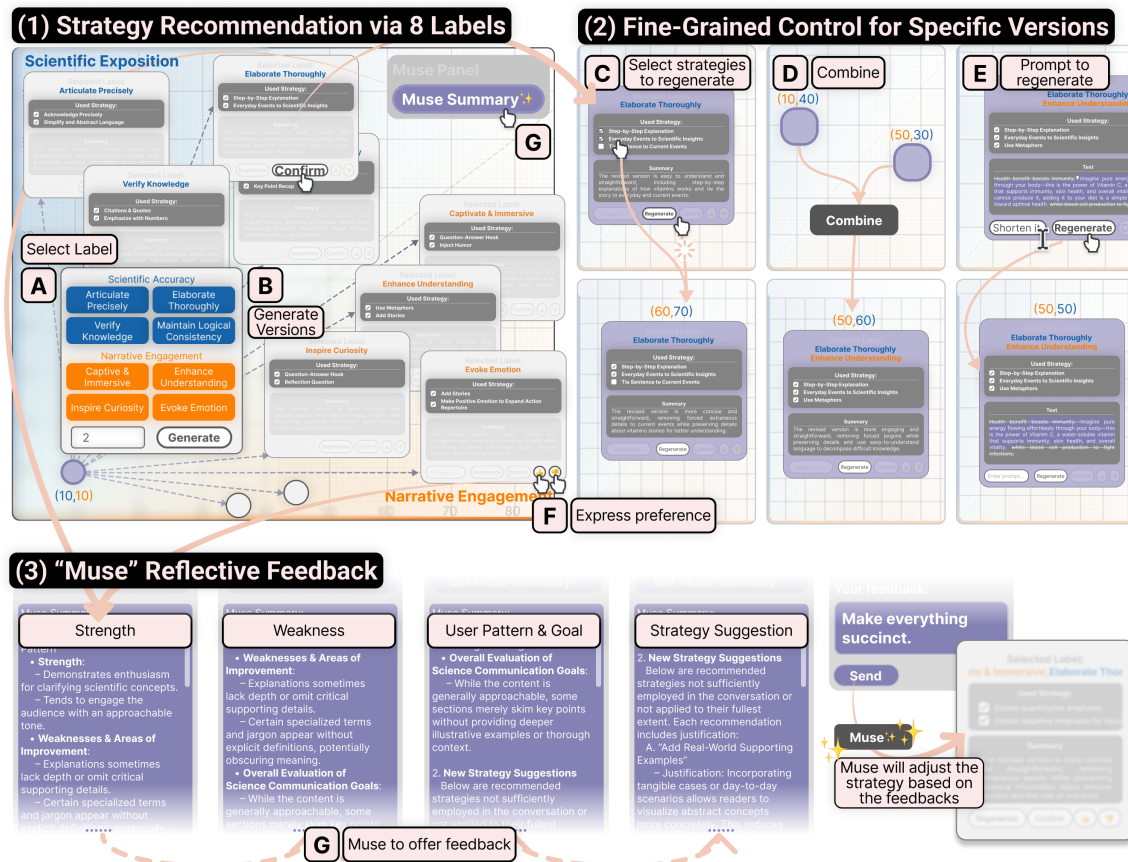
(1) Strategy Recommendation via 8 Labels

Scientific Exposition

Muse Panel

Muse Summary✨

G

Selected Label:
Articulate Precisely
Used Strategy:
Acknowledge Precisely
Simplify and Abstract Language

Selected Label:
Elaborate Thoroughly
Used Strategy:
Step-by-Step Explanation
Everyday Events to Scientific Insights

Confirm

Key Point Recap

Verify Knowledge
Used Strategy:
Citations & Quotes
Emphasize with Numbers

Selected Label:
Captivate & Immersive
Used Strategy:
Question-Answer Hook
Inject Humor

Select Label

A

Scientific Accuracy
Articulate Precisely
Elaborate Thoroughly
Verify Knowledge
Maintain Logical Consistency
Narrative Engagement
Captive & Immersive
Enhance Understanding
Inspire Curiosity
Evoke Emotion
2
Generate

B

Generate Versions

Selected Label:
Enhance Understanding
Used Strategy:
Use Metaphors
Add Stories

Inspire Curiosity
Used Strategy:
Question-Answer Hook
Reflection Question

Selected Label:
Evoke Emotion
Used Strategy:
Add Stories
Make Positive Emotion to Expand Action Repertoire

(10,10)

Narrative Engagement

F

Express preference

(2) Fine-Grained Control for Specific Versions

C

Select strategies to regenerate

Elaborate Thoroughly
Used Strategy:
Step-by-Step Explanation
Everyday Events to Scientific Insights
Tie Sentence to Current Events
Summary
The revised version is easy to understand and straightforward, including step-by-step explanation of how vitamins works and tie the story to everyday and current events.
Regenerate

D

Combine

(10,40)

(50,30)

Combine

E

Prompt to regenerate

Elaborate Thoroughly
Enhance Understanding
Used Strategy
Step-by-Step Explanation
Everyday Events to Scientific Insights
Use Metaphors
Text
Health benefit boosts immunity. Imagine pure energy flowing effortlessly through your body—this is the power of Vitamin C, a nutrient that supports immunity, skin health, and overall vitality. Vitamin C cannot produce it, adding it to your diet is a simple step toward optimal health.

Shorten i
Regenerate

(60,70)

Selected Label:
Elaborate Thoroughly
Used Strategy:
Step-by-Step Explanation
Everyday Events to Scientific Insights
Tie Sentence to Current Events
Summary
The revised version is more concise and straightforward, removing forced extraneous details to current events while preserving details about vitamins stories for better understanding.
Regenerate

(50,60)

Elaborate Thoroughly
Enhance Understanding
Used Strategy:
Step-by-Step Explanation
Everyday Events to Scientific Insights
Use Metaphors
Summary
The revised version is more engaging and straightforward, removing forced jargons while preserving details and use easy-to-understand language to decompose difficult knowledge.
Regenerate

(50,50)

Elaborate Thoroughly
Enhance Understanding
Used Strategy:
Step-by-Step Explanation
Everyday Events to Scientific Insights
Use Metaphors
Text
Health benefit boosts immunity. Imagine pure energy flowing effortlessly through your body—this is the power of Vitamin C, a water-soluble vitamin that supports immunity, skin health, and overall vitality. while blood cell production to fight infections.
Enter prompt...
Regenerate

(3) "Muse" Reflective Feedback

Muse Summary
Strength
Pattern
• Strength:
– Demonstrates enthusiasm for clarifying scientific concepts.
– Tends to engage the audience with an approachable tone.
• Weaknesses & Areas of Improvement:
– Explanations sometimes lack depth or omit critical supporting details.
– Certain specialized terms and jargon appear without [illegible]

Muse Summary
Weakness
• Weaknesses & Areas of Improvement:
– Explanations sometimes lack depth or omit critical supporting details.
– Certain specialized terms and jargon appear without explicit definitions, potentially obscuring meaning.
• Overall Evaluation of Science Communication Goals:
– While the content is generally approachable, some sections merely skim key points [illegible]

User Pattern & Goal
• Overall Evaluation of Science Communication Goals:
– While the content is generally approachable, some sections merely skim key points without providing deeper illustrative examples or thorough context.
2. New Strategy Suggestions
Below are recommended strategies not sufficiently employed in the conversation or not applied to their fullest

Muse Summary
Strategy Suggestion
2. New Strategy Suggestions
Below are recommended strategies not sufficiently employed in the conversation or not applied to their fullest extent. Each recommendation includes justification:
A. "Add Real-World Supporting Examples"
– Justification: Incorporating tangible cases or day-to-day scenarios allows readers to visualize abstract concepts more concretely. This reduces

Your feedback:
Make everything succinct.
Send

Muse✨

Muse will adjust the strategy based on the feedbacks

Selected Label:
Captive & Immersive, Elaborate Thor
Used Strategy
Create quantitative emphasis
Create negative emphasis for focus
Summary
Regenerate
Confirm

G

Muse to offer feedback